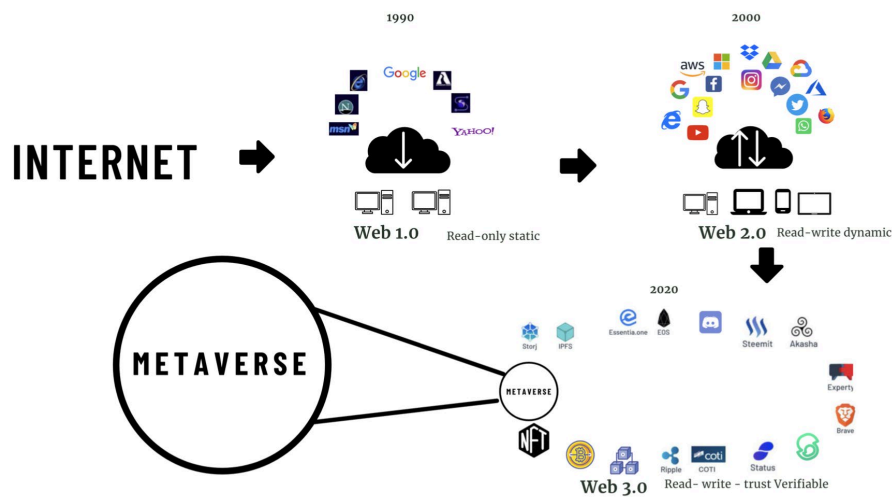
1990

Google

msn

YAHOO!

INTERNET

Web 1.0 Read-only static

2000

aws

Web 2.0 Read-write dynamic

2020

Storj IPFS Essentia.one EOS Steemit Akasha

Experty

METAVERSE

METAVERSE

Brave

NFT

Ripple coti COTI Status

Web 3.0 Read- write - trust Verifiable